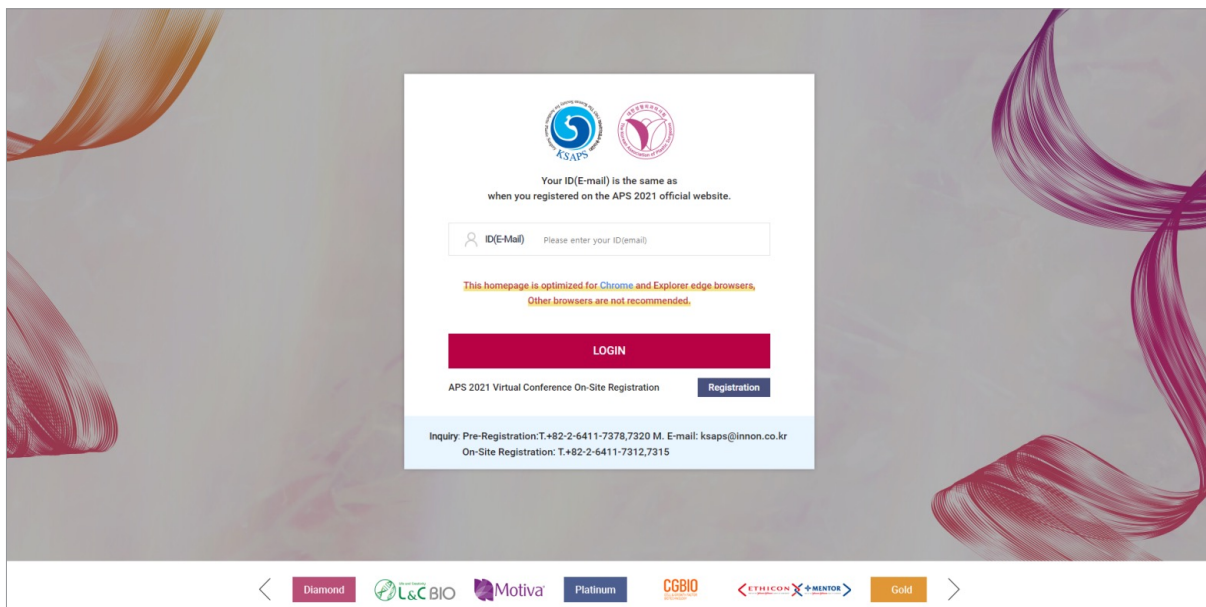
KSAPS

Your ID(E-mail) is the same as
when you registered on the APS 2021 official website.

ID(E-Mail) Please enter your ID(email)

This homepage is optimized for Chrome and Explorer edge browsers,
Other browsers are not recommended.

LOGIN

APS 2021 Virtual Conference On-Site Registration Registration

Inquiry: Pre-Registration:T.+82-2-6411-7378,7320 M. E-mail: ksaps@innon.co.kr
On-Site Registration: T.+82-2-6411-7312,7315

Diamond L&C BIO Motiva Platinum CGBIO ETHICON MENTOR Gold